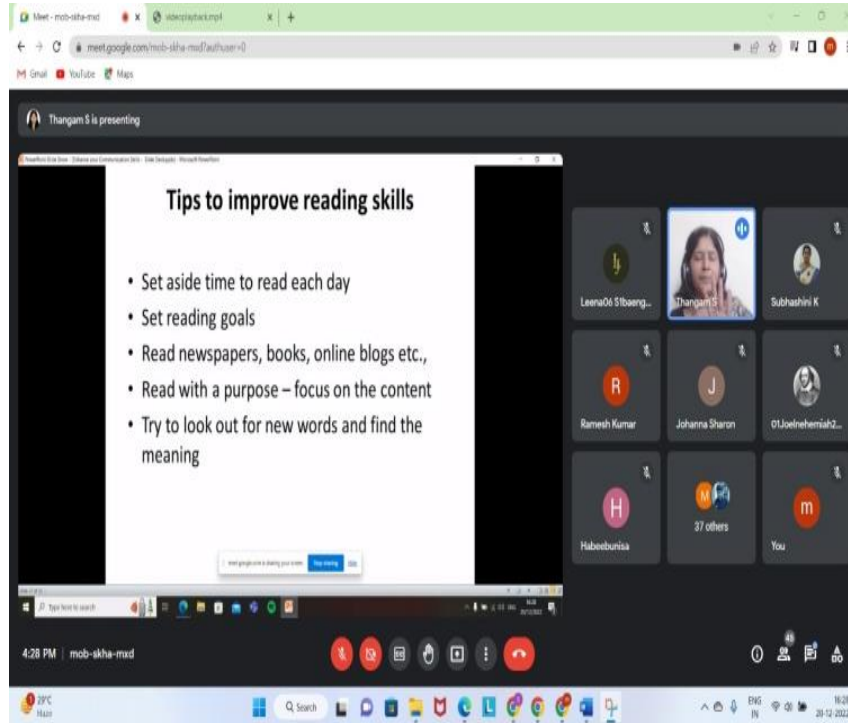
Meet - mob-skha-mxd
videoplayback.mp4
meet.google.com/mob-skha-mxd?authuser=0
Gmail YouTube Maps

Thangam S is presenting

Tips to improve reading skills

• Set aside time to read each day
• Set reading goals
• Read newspapers, books, online blogs etc.,
• Read with a purpose – focus on the content
• Try to look out for new words and find the meaning

meet.google.com is sharing your screen. Stop sharing Hide

Type here to search

Leena06 S1baeng...
Thangam S
Subhashini K
Ramesh Kumar
Johanna Sharon
01Joelnehemiah2...
Habeebunisa
37 others
You

4:28 PM | mob-skha-mxd

29°C Hazy
Search
ENG IN
16:28
28-12-2022